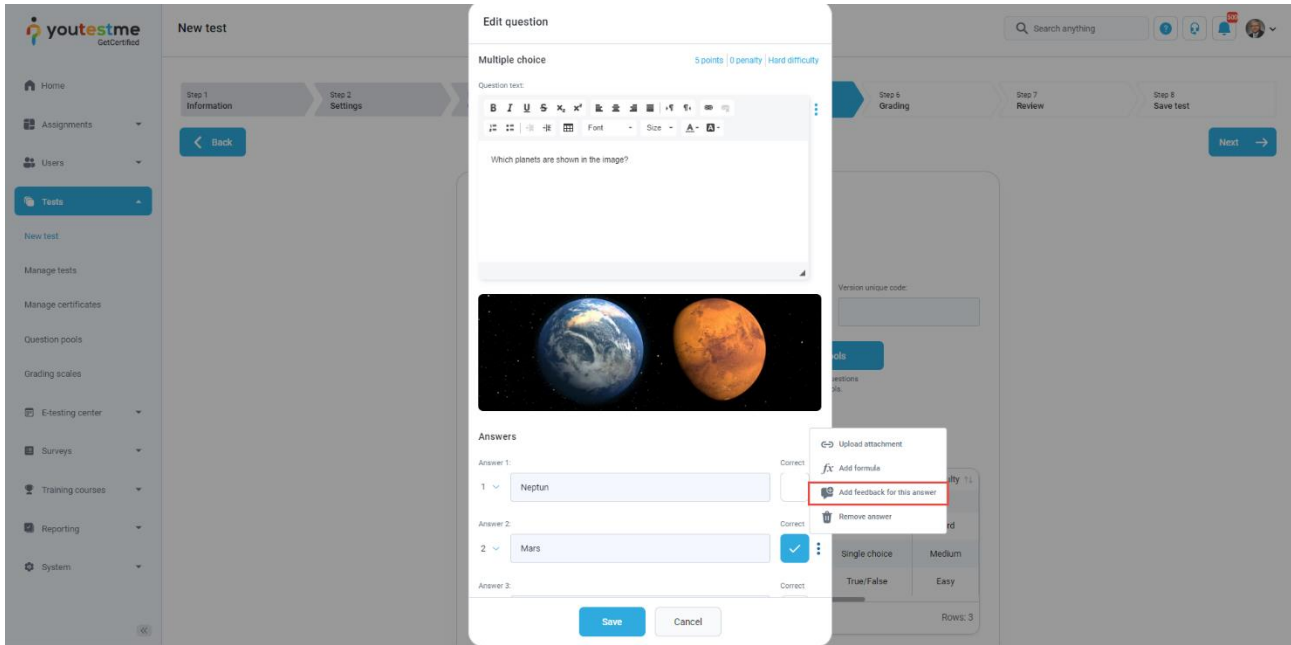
youtestme GetCertified

New test

Search anything

Home
Assignments
Users
Tests
New test
Manage tests
Manage certificates
Question pools
Grading scales
E-testing center
Surveys
Training courses
Reporting
System

Step 1 Information
Step 2 Settings
Step 6 Grading
Step 7 Review
Step 8 Save test

Back
Next

Edit question

Multiple choice
5 points | 0 penalty | Hard difficulty

Question text:

Font
Size

Which planets are shown in the image?

Version unique code:

Answers

Answer 1:
Correct
1
Neptun

Answer 2:
Correct
2
Mars

Answer 3:
Correct

Upload attachment
Add formula
Add feedback for this answer
Remove answer

Single choice
Medium
True/False
Easy
Rows: 3

Save
Cancel